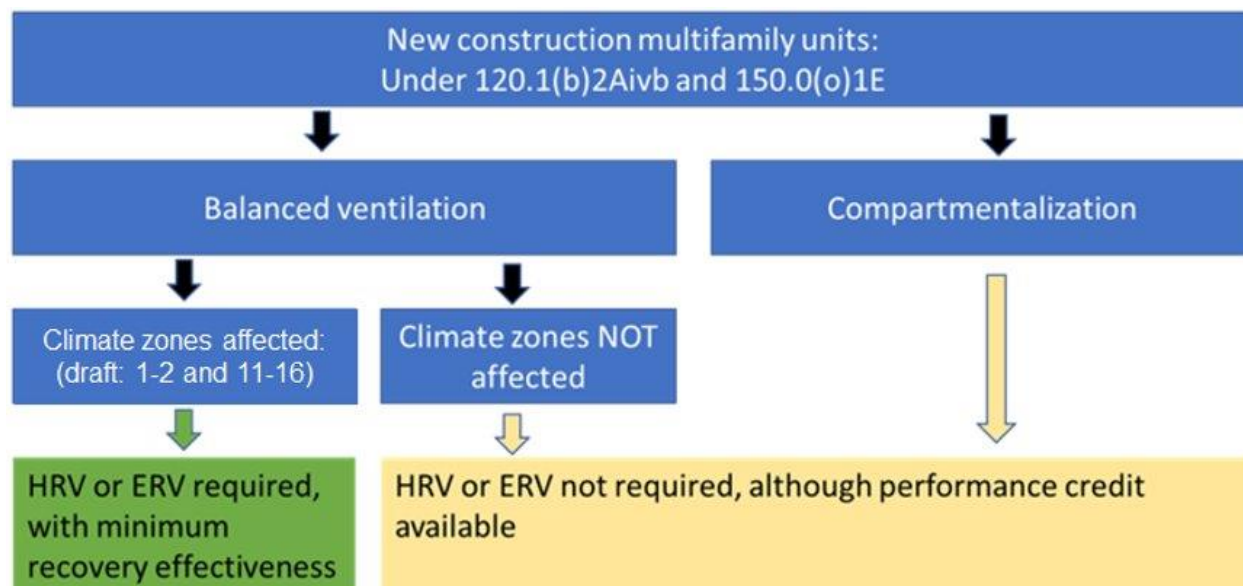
New construction multifamily units:
Under 120.1(b)2Aivb and 150.0(o)1E

Balanced ventilation

Compartmentalization

Climate zones affected: (draft: 1-2 and 11-16)

Climate zones NOT affected

HRV or ERV required, with minimum recovery effectiveness

HRV or ERV not required, although performance credit available